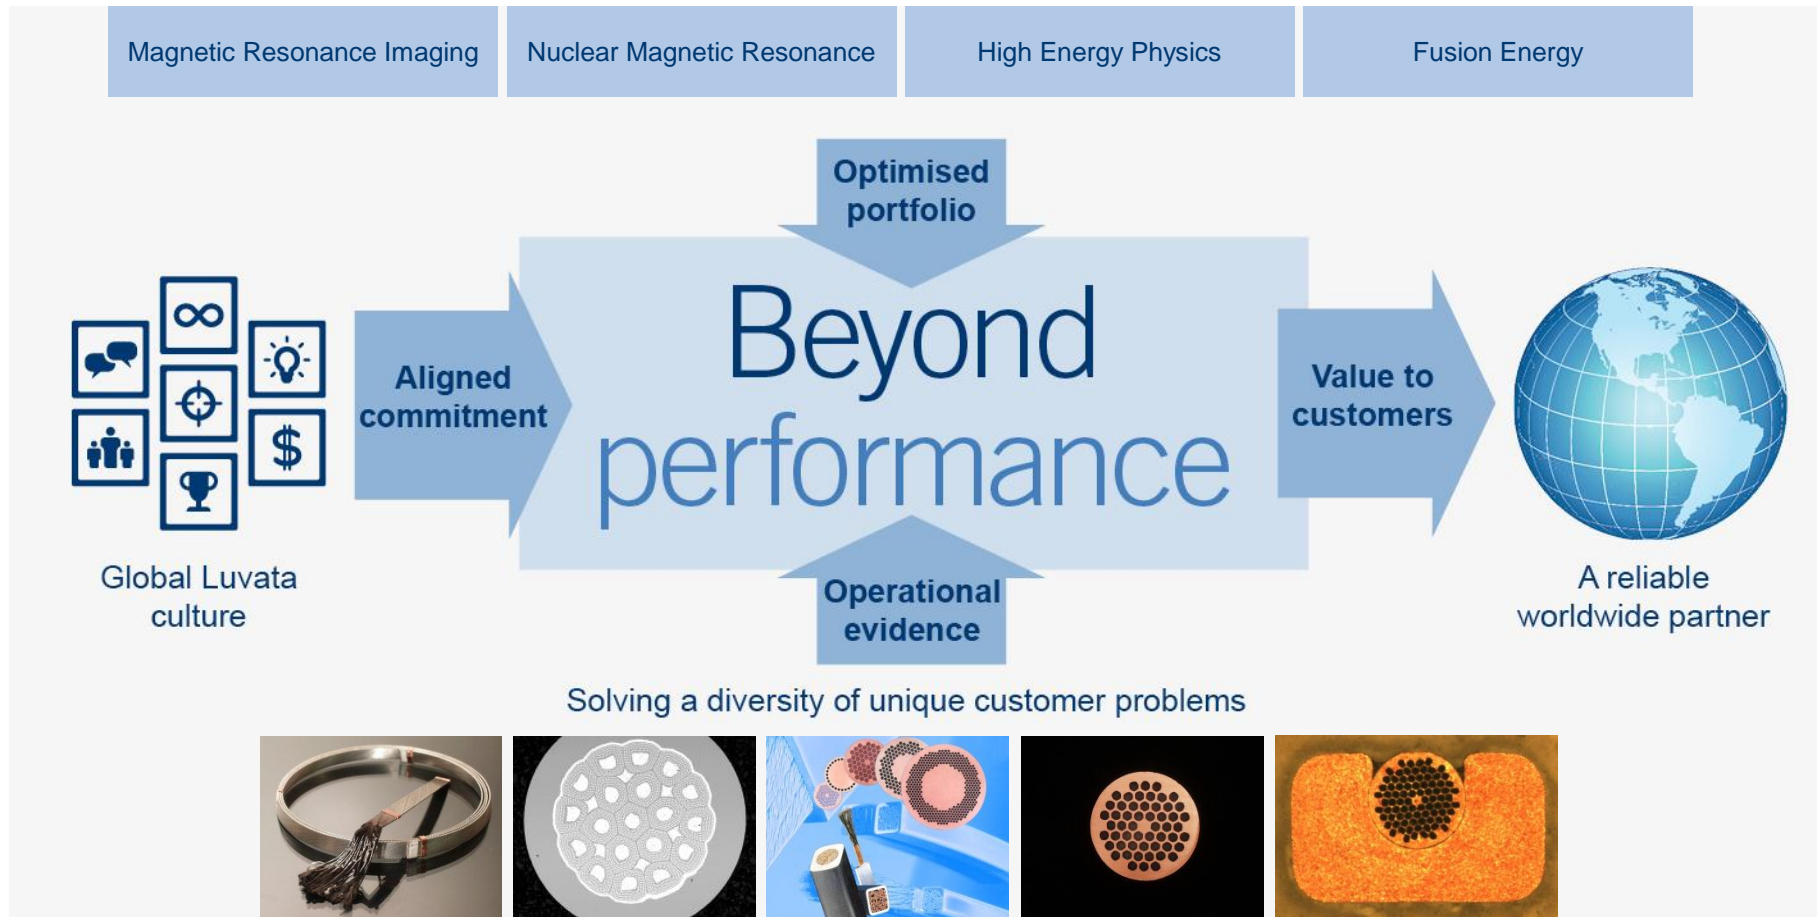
Magnetic Resonance Imaging

Nuclear Magnetic Resonance

High Energy Physics

Fusion Energy

Optimised portfolio

Aligned commitment

Beyond performance

Value to customers

Operational evidence

Global Luvata culture

A reliable worldwide partner

Solving a diversity of unique customer problems